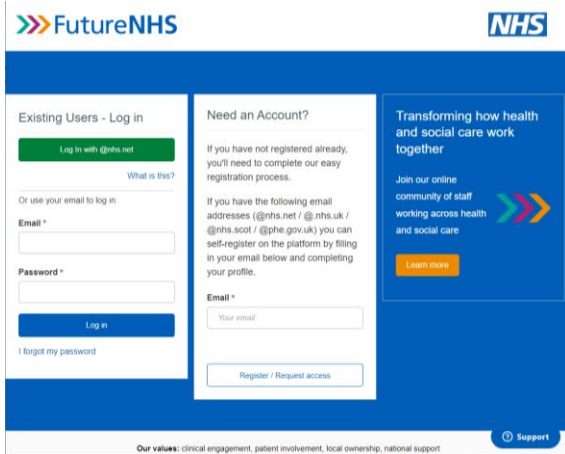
FutureNHS

NHS

Existing Users - Log in

Log in with @nhs.net

What is this?

Or use your email to log in:

Email *

Password *

Log in

I forgot my password

Need an Account?

If you have not registered already, you'll need to complete our easy registration process.

If you have the following email addresses (@nhs.net / @.nhs.uk / @nhs.scot / @phe.gov.uk) you can self-register on the platform by filling in your email below and completing your profile.

Email *

Your email

Register / Request access

Transforming how health and social care work together

Join our online community of staff working across health and social care

Learn more

Our values: clinical engagement, patient involvement, local ownership, national support

Support